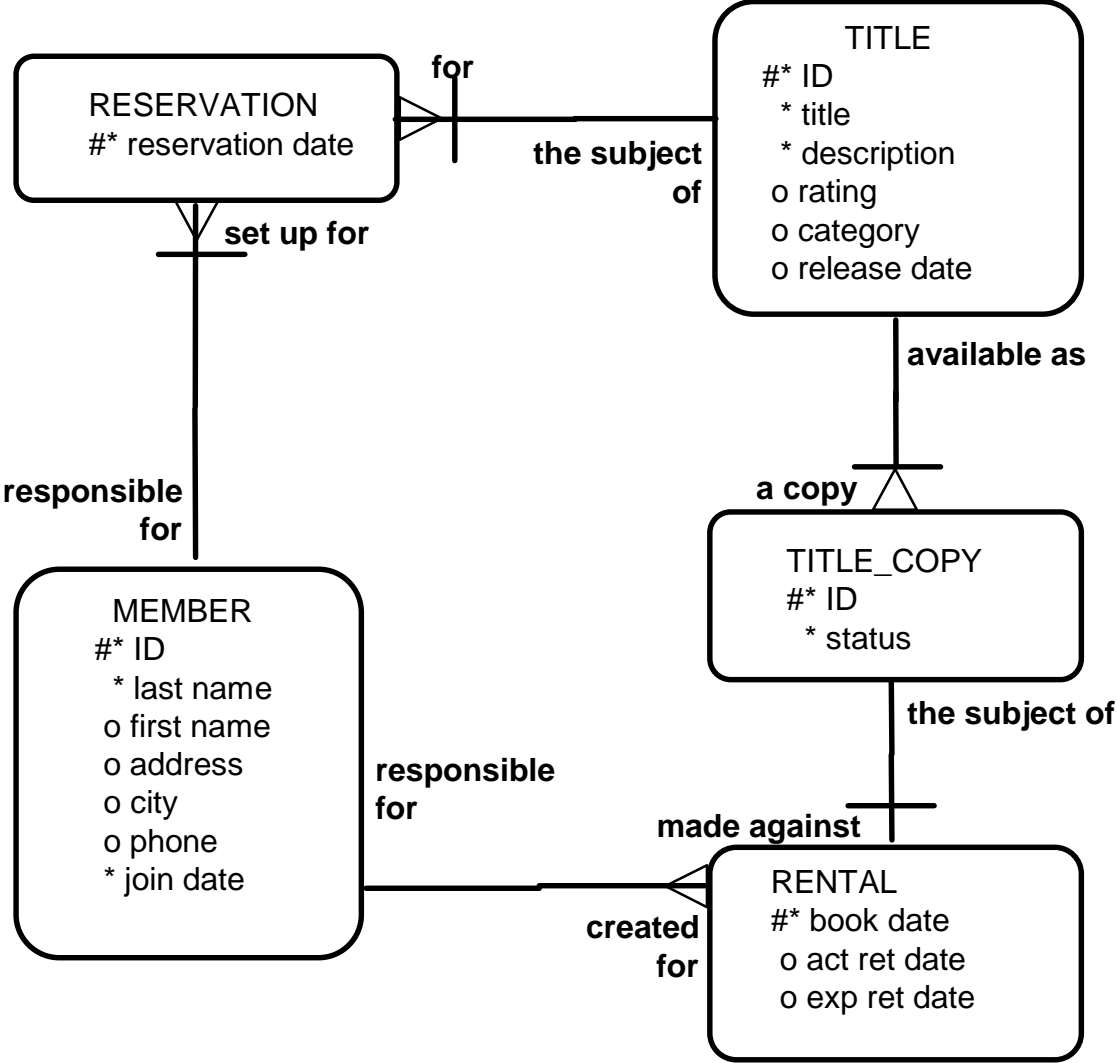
RESERVATION
#* reservation date

for

TITLE
#* ID
* title
* description
o rating
o category
o release date

the subject of

set up for

available as

responsible for

a copy

TITLE_COPY
#* ID
* status

MEMBER
#* ID
* last name
o first name
o address
o city
o phone
* join date

the subject of

responsible for

made against

RENTAL
#* book date
o act ret date
o exp ret date

created for